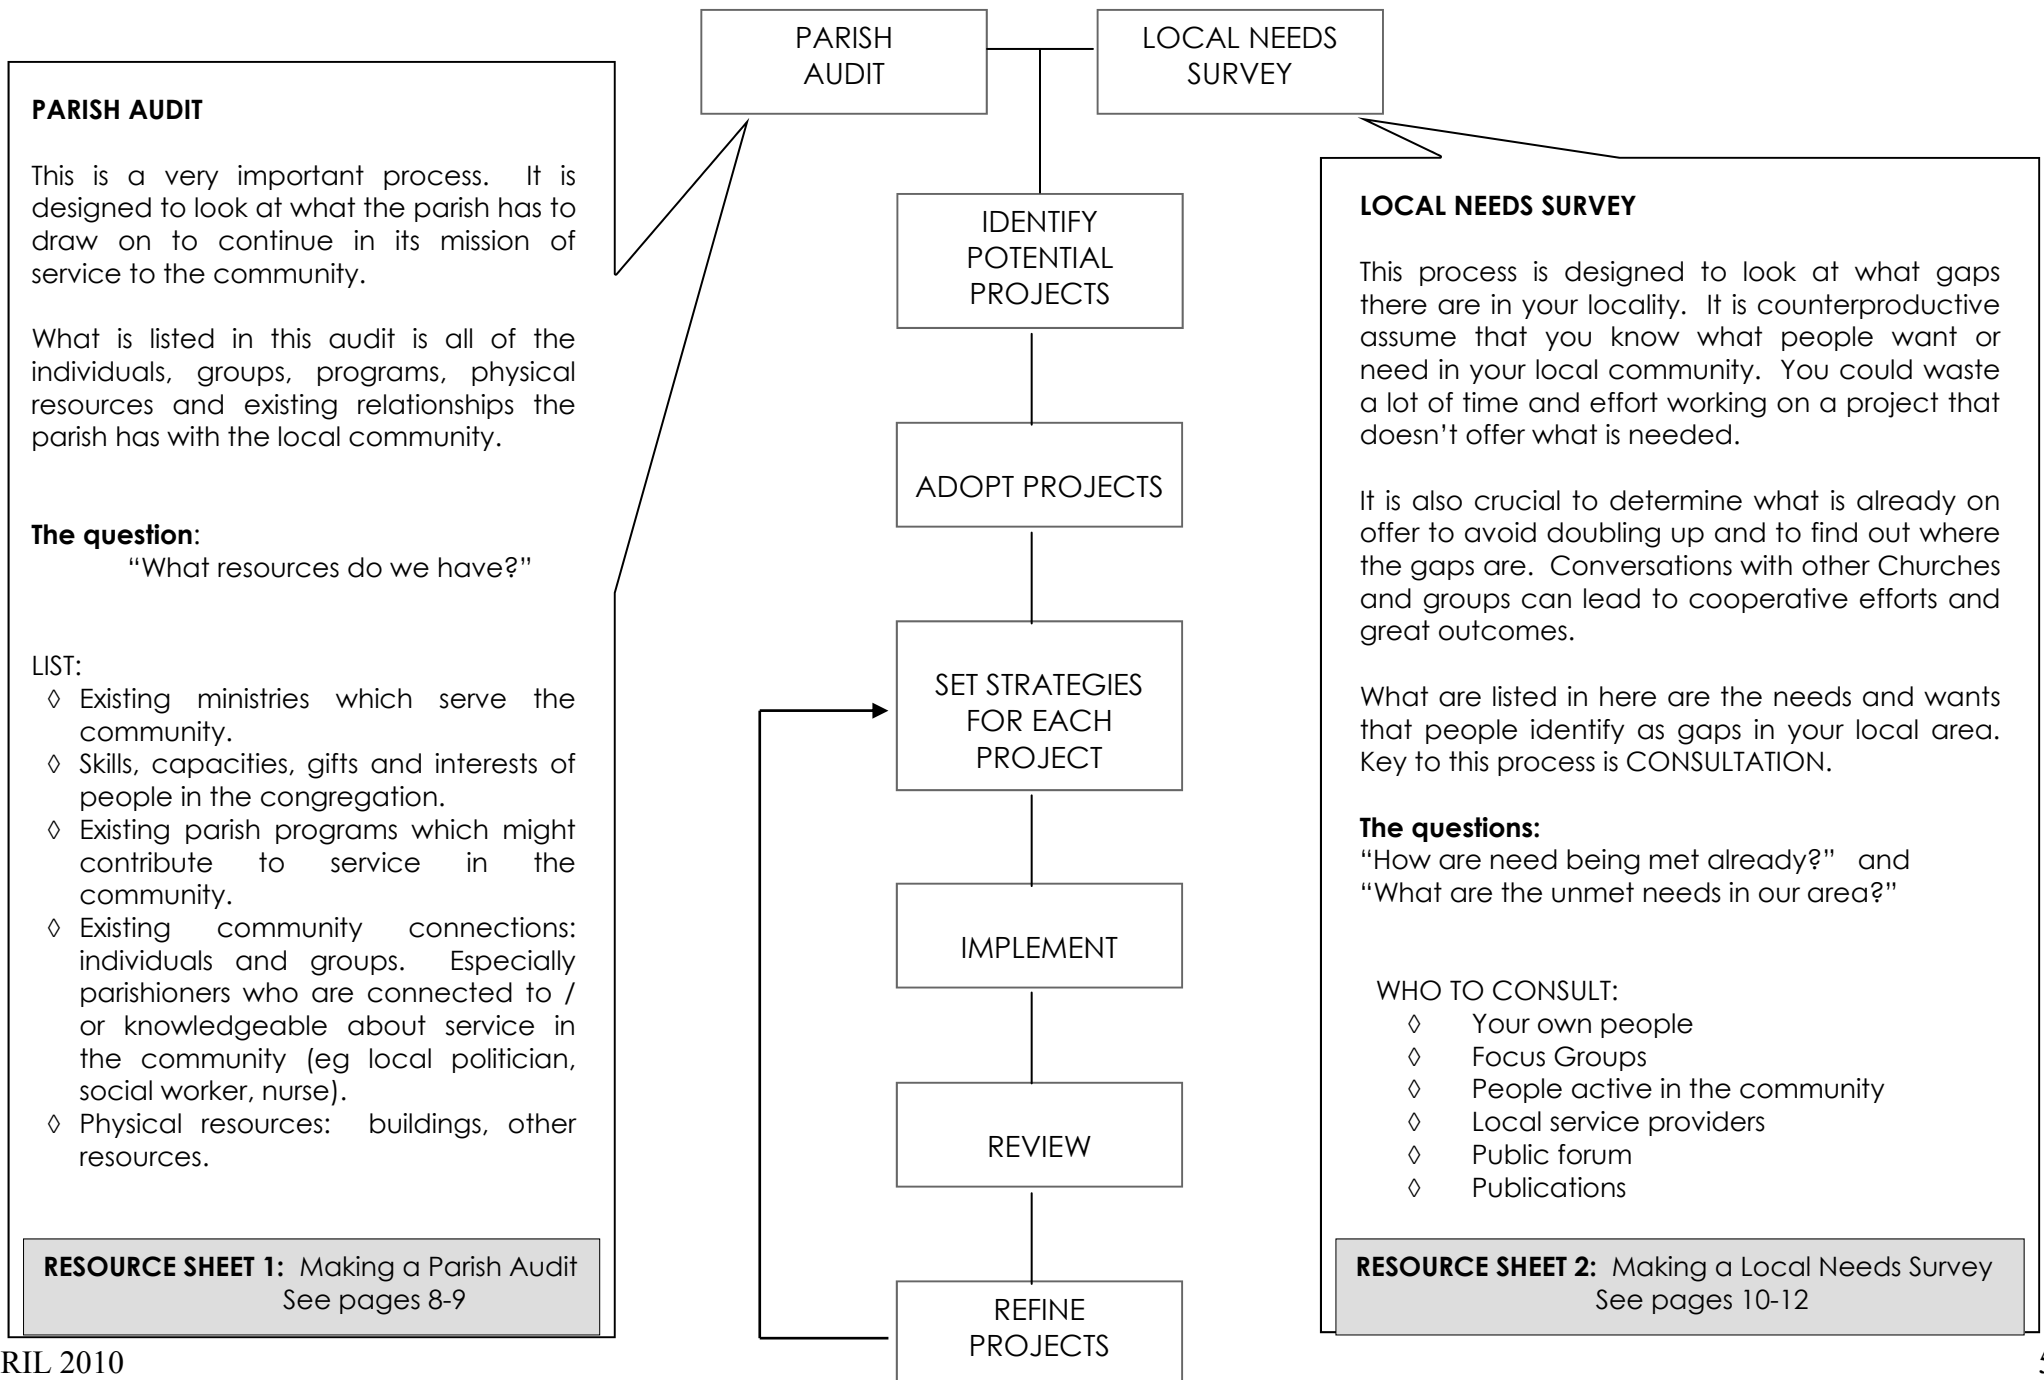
PARISH AUDIT

LOCAL NEEDS SURVEY

PARISH AUDIT

This is a very important process. It is designed to look at what the parish has to draw on to continue in its mission of service to the community.

What is listed in this audit is all of the individuals, groups, programs, physical resources and existing relationships the parish has with the local community.

**The question**:
"What resources do we have?"

LIST:
◊ Existing ministries which serve the community.
◊ Skills, capacities, gifts and interests of people in the congregation.
◊ Existing parish programs which might contribute to service in the community.
◊ Existing community connections: individuals and groups. Especially parishioners who are connected to / or knowledgeable about service in the community (eg local politician, social worker, nurse).
◊ Physical resources: buildings, other resources.

**RESOURCE SHEET 1:** Making a Parish Audit
See pages 8-9

IDENTIFY POTENTIAL PROJECTS

ADOPT PROJECTS

SET STRATEGIES FOR EACH PROJECT

IMPLEMENT

REVIEW

REFINE PROJECTS

LOCAL NEEDS SURVEY

This process is designed to look at what gaps there are in your locality. It is counterproductive assume that you know what people want or need in your local community. You could waste a lot of time and effort working on a project that doesn't offer what is needed.

It is also crucial to determine what is already on offer to avoid doubling up and to find out where the gaps are. Conversations with other Churches and groups can lead to cooperative efforts and great outcomes.

What are listed in here are the needs and wants that people identify as gaps in your local area. Key to this process is CONSULTATION.

**The questions:**
"How are need being met already?" and
"What are the unmet needs in our area?"

WHO TO CONSULT:
◊ Your own people
◊ Focus Groups
◊ People active in the community
◊ Local service providers
◊ Public forum
◊ Publications

**RESOURCE SHEET 2:** Making a Local Needs Survey
See pages 10-12

RIL 2010